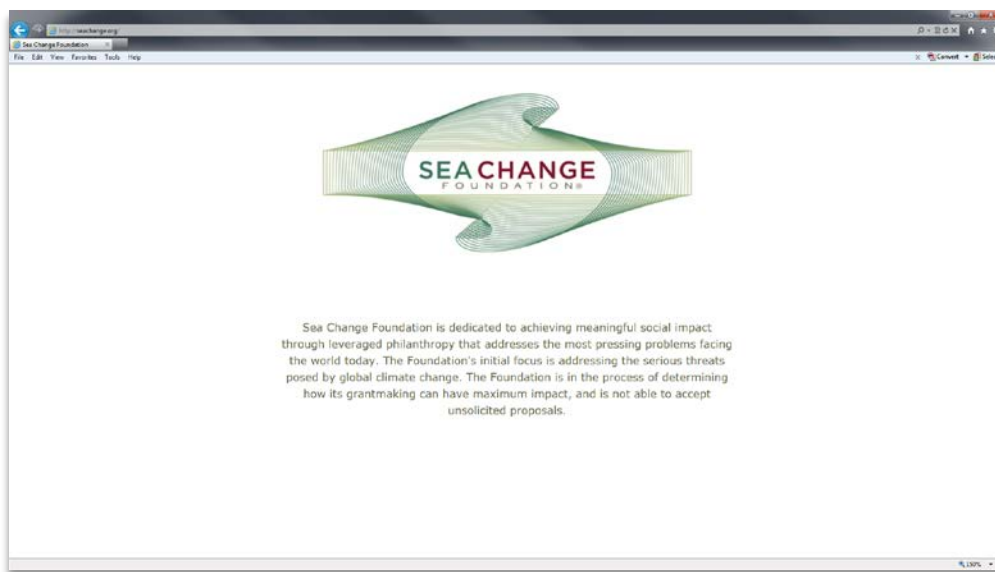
http://seachange.org/

Sea Change Foundation

File Edit View Favorites Tools Help

Convert Select

SEA CHANGE
FOUNDATION®

Sea Change Foundation is dedicated to achieving meaningful social impact through leveraged philanthropy that addresses the most pressing problems facing the world today. The Foundation's initial focus is addressing the serious threats posed by global climate change. The Foundation is in the process of determining how its grantmaking can have maximum impact, and is not able to accept unsolicited proposals.

150%